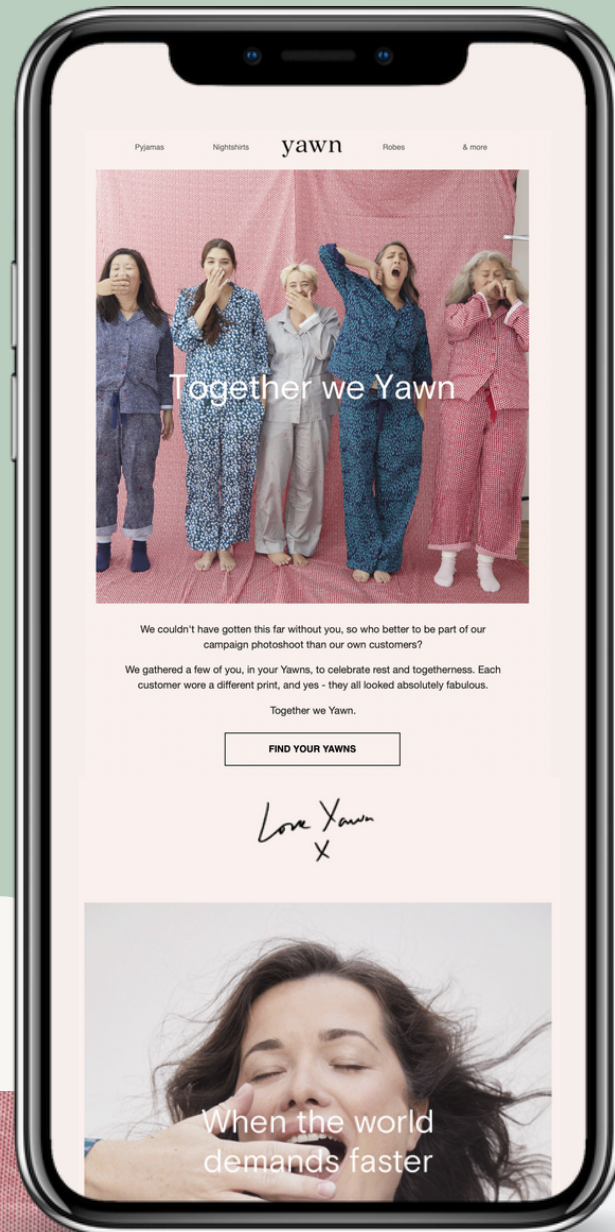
Pyjamas Nightshirts yawn Robes & more

Together we Yawn

We couldn't have gotten this far without you, so who better to be part of our campaign photoshoot than our own customers?

We gathered a few of you, in your Yawns, to celebrate rest and togetherness. Each customer wore a different print, and yes - they all looked absolutely fabulous.

Together we Yawn.

FIND YOUR YAWNS

Love Yawn
X

When the world demands faster